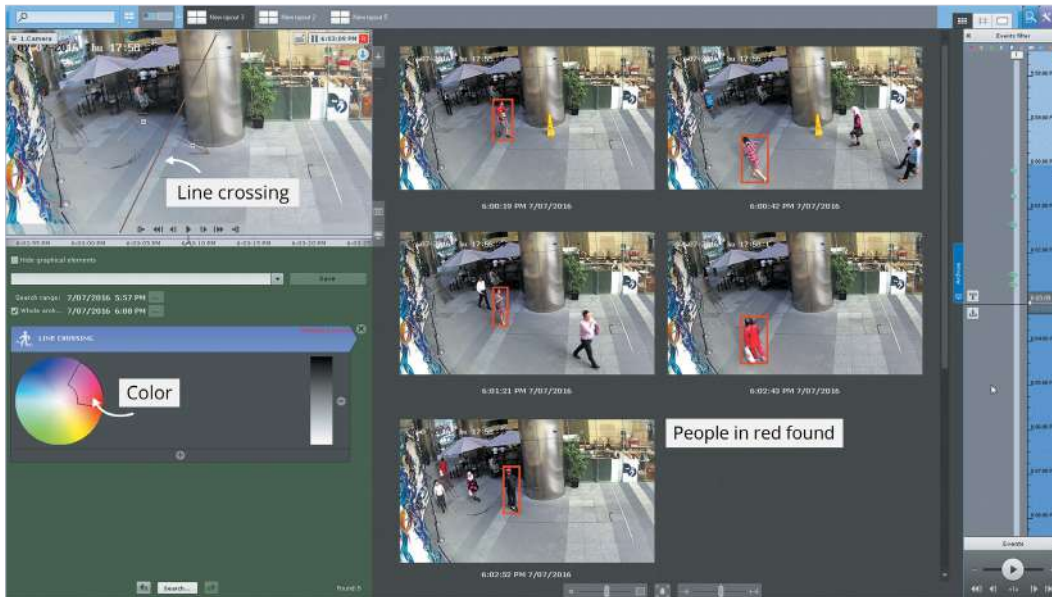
New layout 1 New layout 2 New layout 3

1.Camera

6:03:26 PM

Line crossing

Hide graphical elements

Save

Search range: 7/07/2016 5:57 PM

Whole arch... 7/07/2016 6:08 PM

LINE CROSSING

Color

Search...

Found: 5

6:00:39 PM 7/07/2016

6:00:42 PM 7/07/2016

6:01:21 PM 7/07/2016

6:02:43 PM 7/07/2016

6:02:52 PM 7/07/2016

People in red found

Events filter

Archive

Events